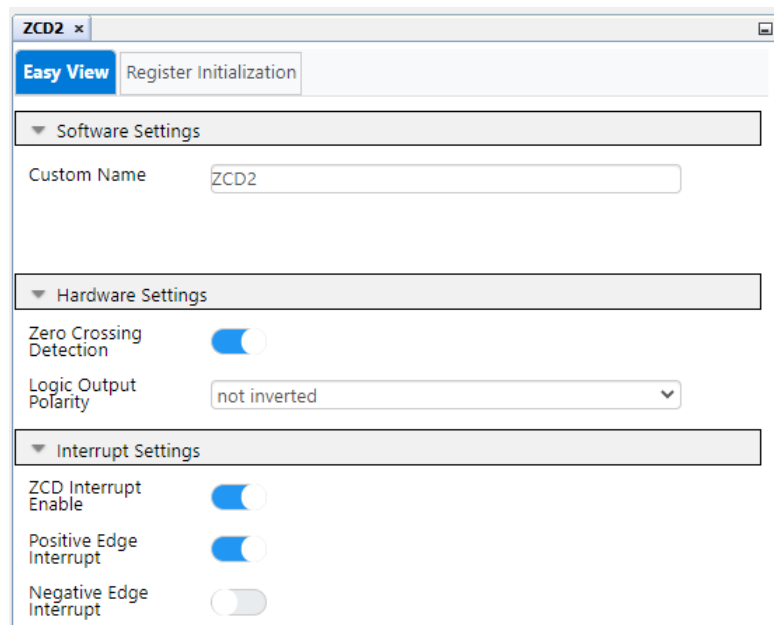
ZCD2 ×

Easy View
Register Initialization

Software Settings

Custom Name
ZCD2

Hardware Settings

Zero Crossing Detection

Logic Output Polarity
not inverted

Interrupt Settings

ZCD Interrupt Enable

Positive Edge Interrupt

Negative Edge Interrupt